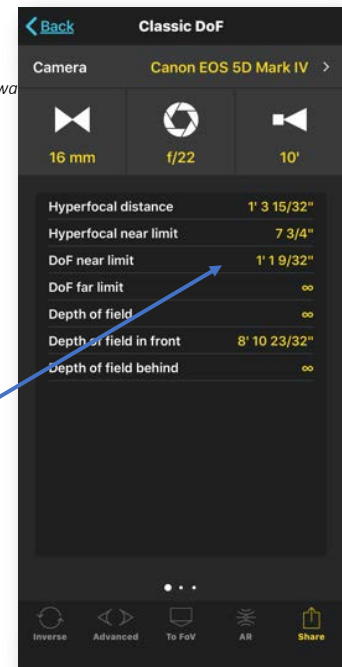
Back Classic DoF

wa

Camera Canon EOS 5D Mark IV >

16 mm f/22 10'

| | |
|---|---|
| Hyperfocal distance | 1' 3 15/32" |
| Hyperfocal near limit | 7 3/4" |
| DoF near limit | 1' 1 9/32" |
| DoF far limit | ∞ |
| Depth of field | ∞ |
| Depth of field in front | 8' 10 23/32" |
| Depth of field behind | ∞ |

Inverse Advanced To FoV AR Share